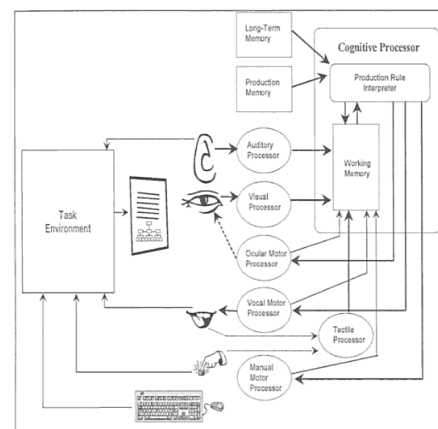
Long-Term Memory

Production Memory

Cognitive Processor

Production Rule Interpreter

Task Environment

Auditory Processor

Visual Processor

Working Memory

Ocular Motor Processor

Vocal Motor Processor

Tactile Processor

Manual Motor Processor